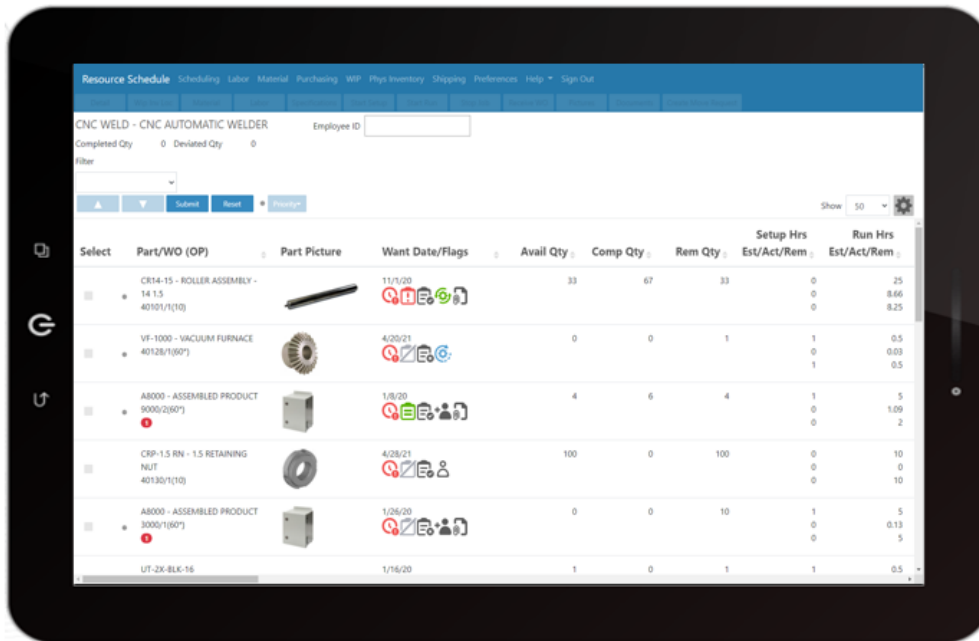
Resource Schedule Scheduling Labor Material Purchasing WIP Phys Inventory Shipping Preferences Help Sign Out

CNC WELD - CNC AUTOMATIC WELDER

Employee ID

Completed Qty 0 Deviated Qty 0

Filter

Submit Reset Priority

Show 50

| Select | Part/WO (OP) | Part Picture | Want Date/Flags | Avail Qty | Comp Qty | Rem Qty | Setup Hrs Est/Act/Rem | Run Hrs Est/Act/Rem |
|---|---|---|---|---|---|---|---|---|
| | CR14-15 - ROLLER ASSEMBLY - 14 1.5 40101/1(10) | | 11/1/20 | 33 | 67 | 33 | 0 0 0 | 25 8.66 8.25 |
| | VF-1000 - VACUUM FURNACE 40128/1(60*) | | 4/20/21 | 0 | 0 | 1 | 1 0 1 | 0.5 0.03 0.5 |
| | A8000 - ASSEMBLED PRODUCT 9000/2(60*) | | 1/8/20 | 4 | 6 | 4 | 1 0 0 | 5 1.09 2 |
| | CRP-1.5 RN - 1.5 RETAINING NUT 40130/1(10) | | 4/28/21 | 100 | 0 | 100 | 0 0 0 | 10 0 10 |
| | A8000 - ASSEMBLED PRODUCT 3000/1(60*) | | 1/26/20 | 0 | 0 | 10 | 1 0 0 | 5 0.13 5 |
| | UT-2X-BLK-16 | | 1/16/20 | 1 | 0 | 1 | 1 | 0.5 |